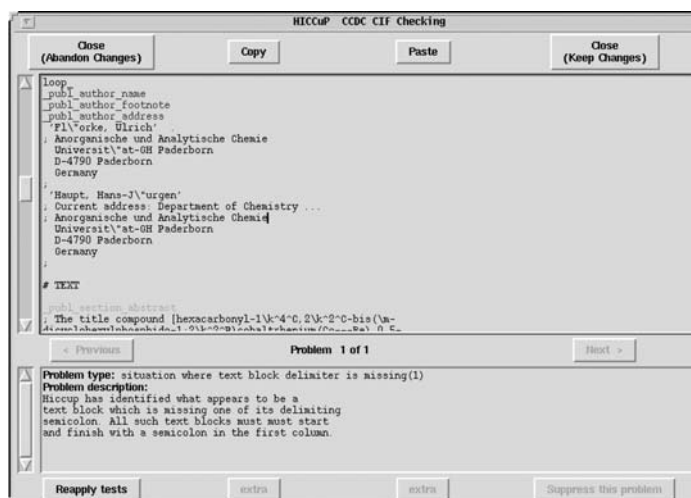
HICCuP CCDC CIF Checking

Close (Abandon Changes)

Copy

Paste

Close (Keep Changes)

loop_
_publ_author_name
_publ_author_footnote
_publ_author_address
'Fl\"orke, Ulrich'
.
; Anorganische und Analytische Chemie
Universit\"at-GH Paderborn
D-4790 Paderborn
Germany
;
'Haupt, Hans-J\"urgen'
; Current address: Department of Chemistry ...
; Anorganische und Analytische Chemie
Universit\"at-GH Paderborn
D-4790 Paderborn
Germany
;

# TEXT

_publ_section_abstract
; The title compound [hexacarbonyl-1\k^4^C,2\k^2^C-bis(\m-
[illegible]

< Previous

Problem 1 of 1

Next >

Problem type: situation where text block delimiter is missing(1)
Problem description:
Hiccup has identified what appears to be a text block which is missing one of its delimiting semicolon. All such text blocks must must start and finish with a semicolon in the first column.

Reapply tests

extra

extra

Suppress this problem